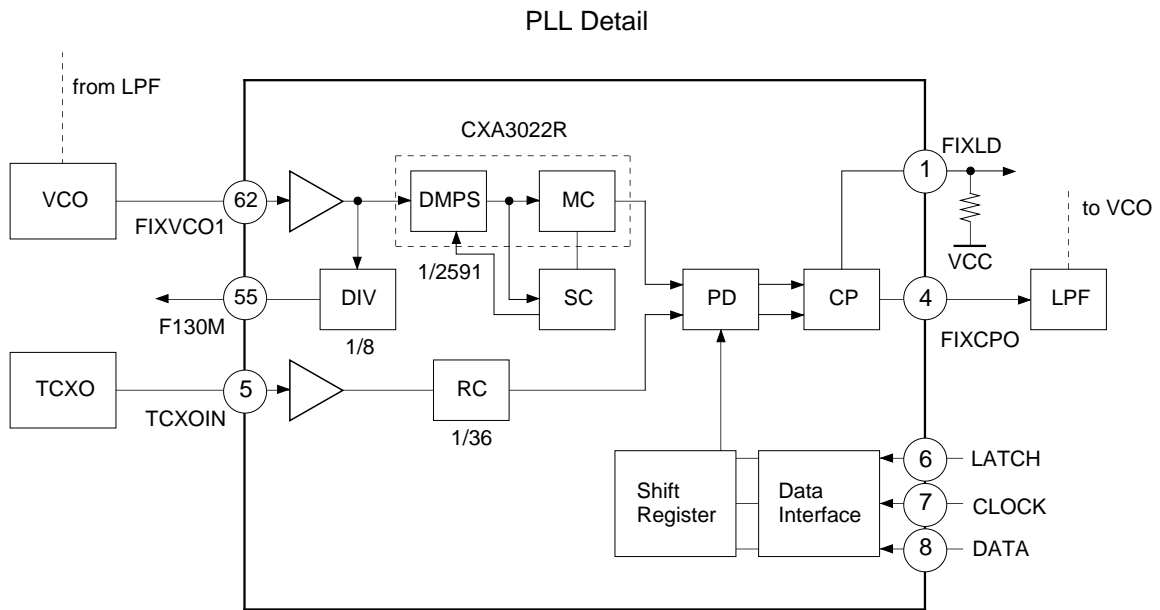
PLL Detail

from LPF

CXA3022R

VCO

62

FIXVCO1

DMPS

MC

1/2591

SC

55

DIV

F130M

1/8

TCXO

5

TCXOIN

RC

1/36

PD

CP

1

FIXLD

VCC

to VCO

4

LPF

FIXCPO

Shift Register

Data Interface

6

LATCH

7

CLOCK

8

DATA